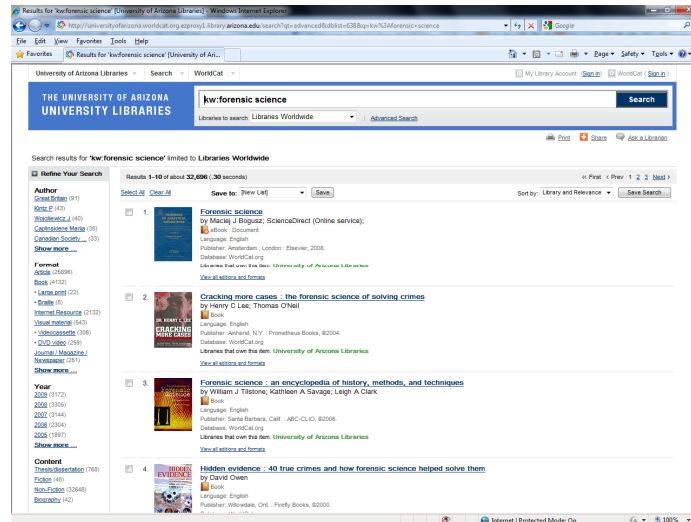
Results for 'kw:forensic science' [University of Arizona Libraries] - Windows Internet Explorer

http://universityofarizona.worldcat.org.ezproxy1.library.arizona.edu/search?qt=advanced&dblist=638&q=kw%3Aforensic+science

Google

File Edit View Favorites Tools Help

Favorites | Results for 'kw:forensic science' [University of Ari...

Page ▾ Safety ▾ Tools ▾

University of Arizona Libraries ▾ | Search ▾ | WorldCat ▾

My Library Account (Sign in) | WorldCat (Sign in)

THE UNIVERSITY OF ARIZONA
UNIVERSITY LIBRARIES

kw:forensic science

Search

Libraries to search: Libraries Worldwide | Advanced Search

Print | Share | Ask a Librarian

Search results for 'kw:forensic science' limited to Libraries Worldwide

Refine Your Search

Author
Great Britain (91)
Kirtir P (43)
Wojcikiewicz J (40)
Caplinskiene Marija (38)
Canadian Society ... (33)
Show more ...

Format
Article (25896)
Book (4132)
• Large print (22)
• Braille (5)
Internet Resource (2132)
Visual material (643)
• Videocassette (306)
• DVD video (269)
Journal / Magazine / Newspaper (251)
Show more ...

Year
2009 (3172)
2008 (3306)
2007 (3144)
2006 (2304)
2005 (1897)
Show more ...

Content
Thesis/dissertation (768)
Fiction (48)
Non-Fiction (32648)
Biography (42)

Results 1-10 of about 32,696 (.30 seconds)

« First ‹ Prev 1 2 3 Next ›

Select All Clear All | Save to: [New List] | Save

Sort by: Library and Relevance | Save Search

1. Forensic science
by Maciej J Bogusz; ScienceDirect (Online service);
eBook : Document
Language: English
Publisher: Amsterdam ; London : Elsevier, 2008.
Database: WorldCat.org
Libraries that own this item: University of Arizona Libraries
View all editions and formats

2. Cracking more cases : the forensic science of solving crimes
by Henry C Lee; Thomas O'Neil
Book
Language: English
Publisher: Amherst, N.Y. : Prometheus Books, ©2004.
Database: WorldCat.org
Libraries that own this item: University of Arizona Libraries
View all editions and formats

3. Forensic science : an encyclopedia of history, methods, and techniques
by William J Tilstone; Kathleen A Savage; Leigh A Clark
Book
Language: English
Publisher: Santa Barbara, Calif. : ABC-CLIO, ©2006.
Database: WorldCat.org
Libraries that own this item: University of Arizona Libraries
View all editions and formats

4. Hidden evidence : 40 true crimes and how forensic science helped solve them
by David Owen
Book
Language: English
Publisher: Willowdale, Ont. : Firefly Books, ©2000.

Internet | Protected Mode: On | 100%